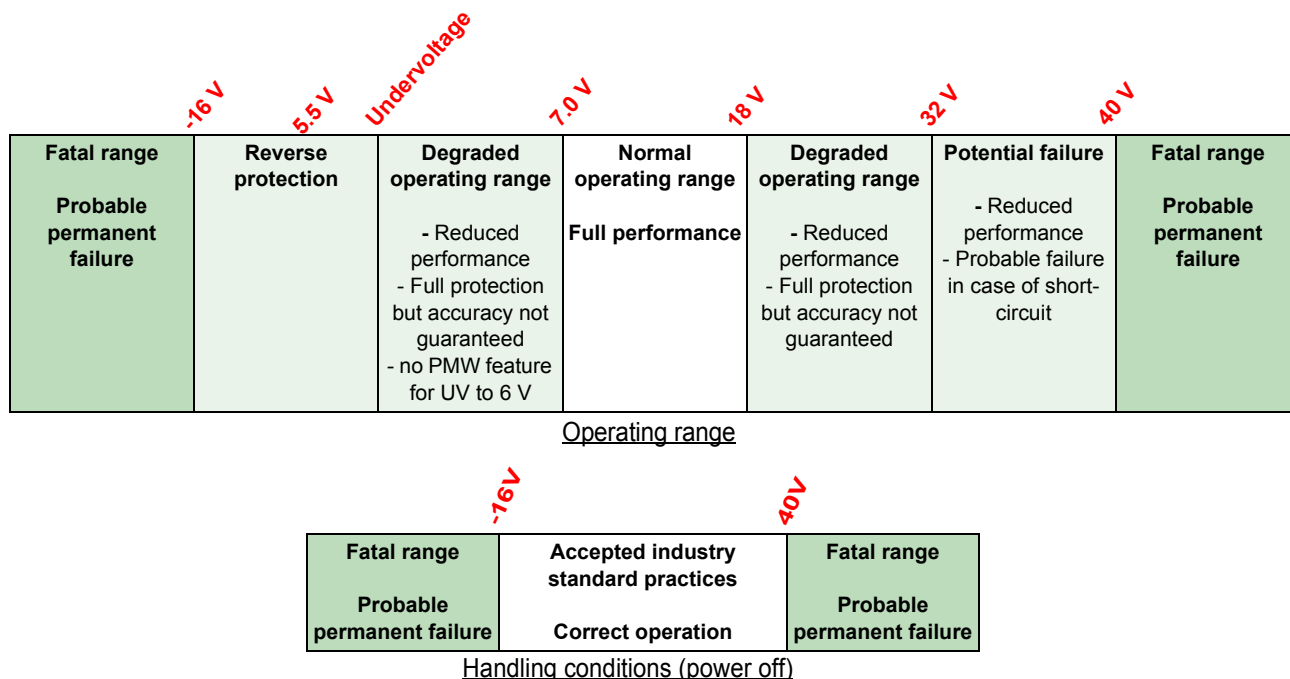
-16 V 5.5 V Undervoltage 7.0 V 18 V 32 V 40 V

| Fatal range<br><br>Probable permanent failure | Reverse protection | Degraded operating range<br><br>- Reduced performance<br>- Full protection but accuracy not guaranteed<br>- no PMW feature for UV to 6 V | Normal operating range<br><br>Full performance | Degraded operating range<br><br>- Reduced performance<br>- Full protection but accuracy not guaranteed | Potential failure<br><br>- Reduced performance<br>- Probable failure in case of short-circuit | Fatal range<br><br>Probable permanent failure |
|---|---|---|---|---|---|---|

Operating range

-16V 40V

| Fatal range<br><br>Probable permanent failure | Accepted industry standard practices<br><br>Correct operation | Fatal range<br><br>Probable permanent failure |
|---|---|---|

Handling conditions (power off)